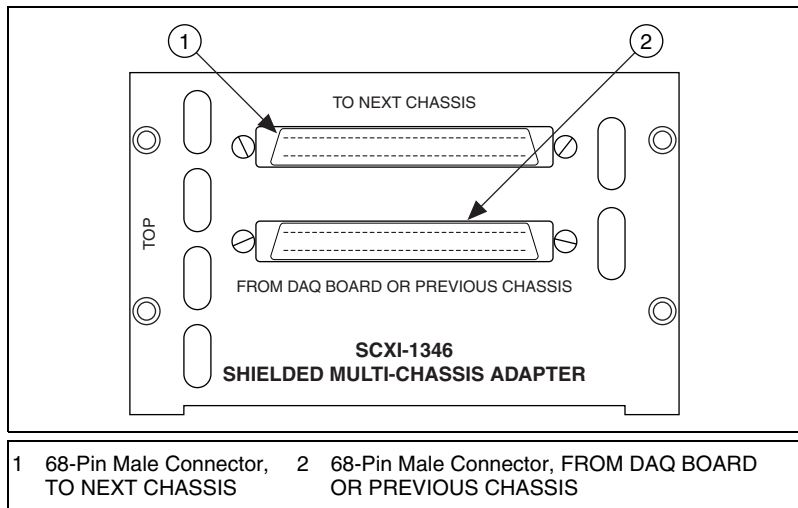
1
2
TO NEXT CHASSIS
TOP
FROM DAQ BOARD OR PREVIOUS CHASSIS
SCXI-1346
SHIELDED MULTI-CHASSIS ADAPTER

1 68-Pin Male Connector, TO NEXT CHASSIS
2 68-Pin Male Connector, FROM DAQ BOARD OR PREVIOUS CHASSIS